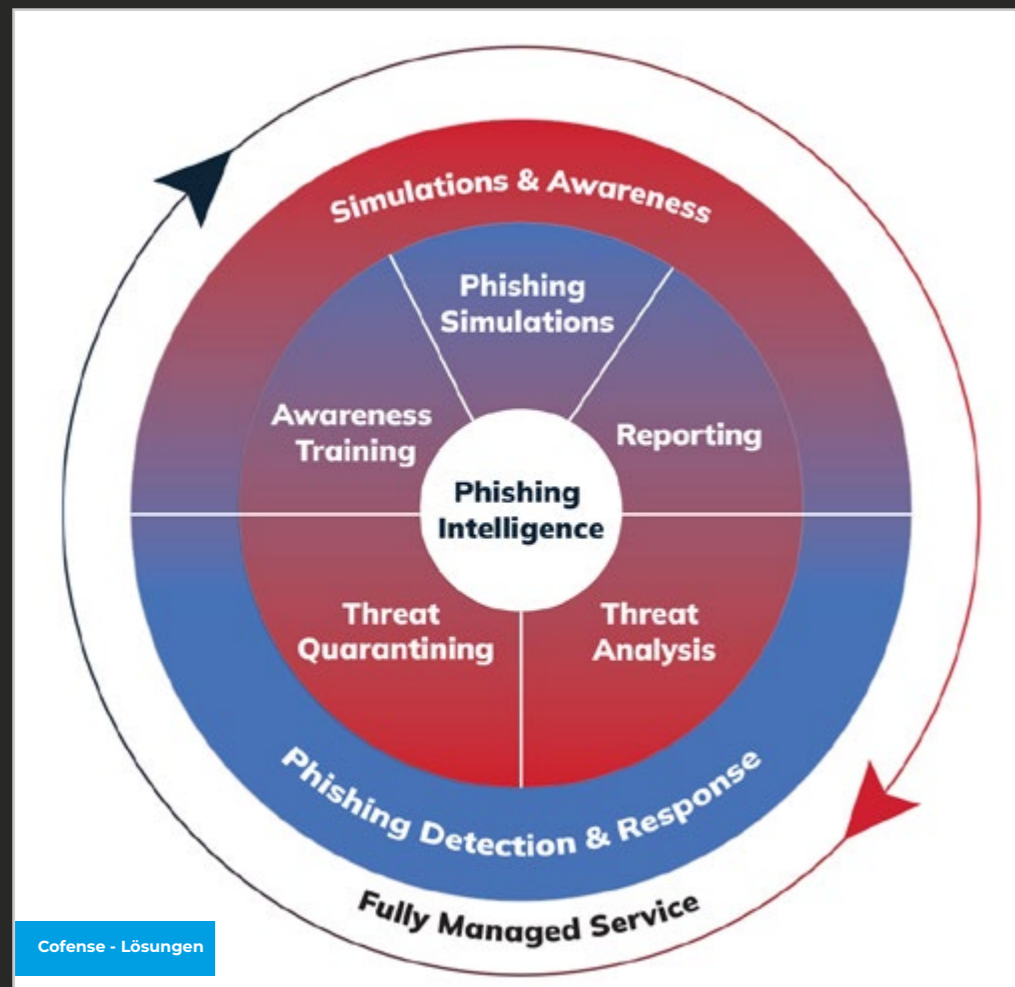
Simulations & Awareness

Phishing Simulations

Awareness Training

Reporting

Phishing Intelligence

Threat Quarantining

Threat Analysis

Phishing Detection & Response

Fully Managed Service

Cofense - Lösungen